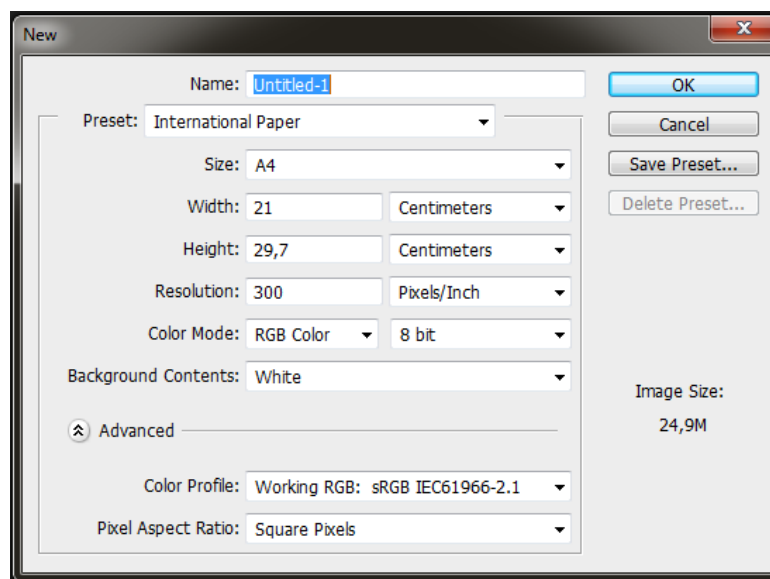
New

Name: Untitled-1

Preset: International Paper

Size: A4

Width: 21 Centimeters

Height: 29,7 Centimeters

Resolution: 300 Pixels/Inch

Color Mode: RGB Color 8 bit

Background Contents: White

Advanced

Color Profile: Working RGB: sRGB IEC61966-2.1

Pixel Aspect Ratio: Square Pixels

OK

Cancel

Save Preset...

Delete Preset...

Image Size:

24,9M